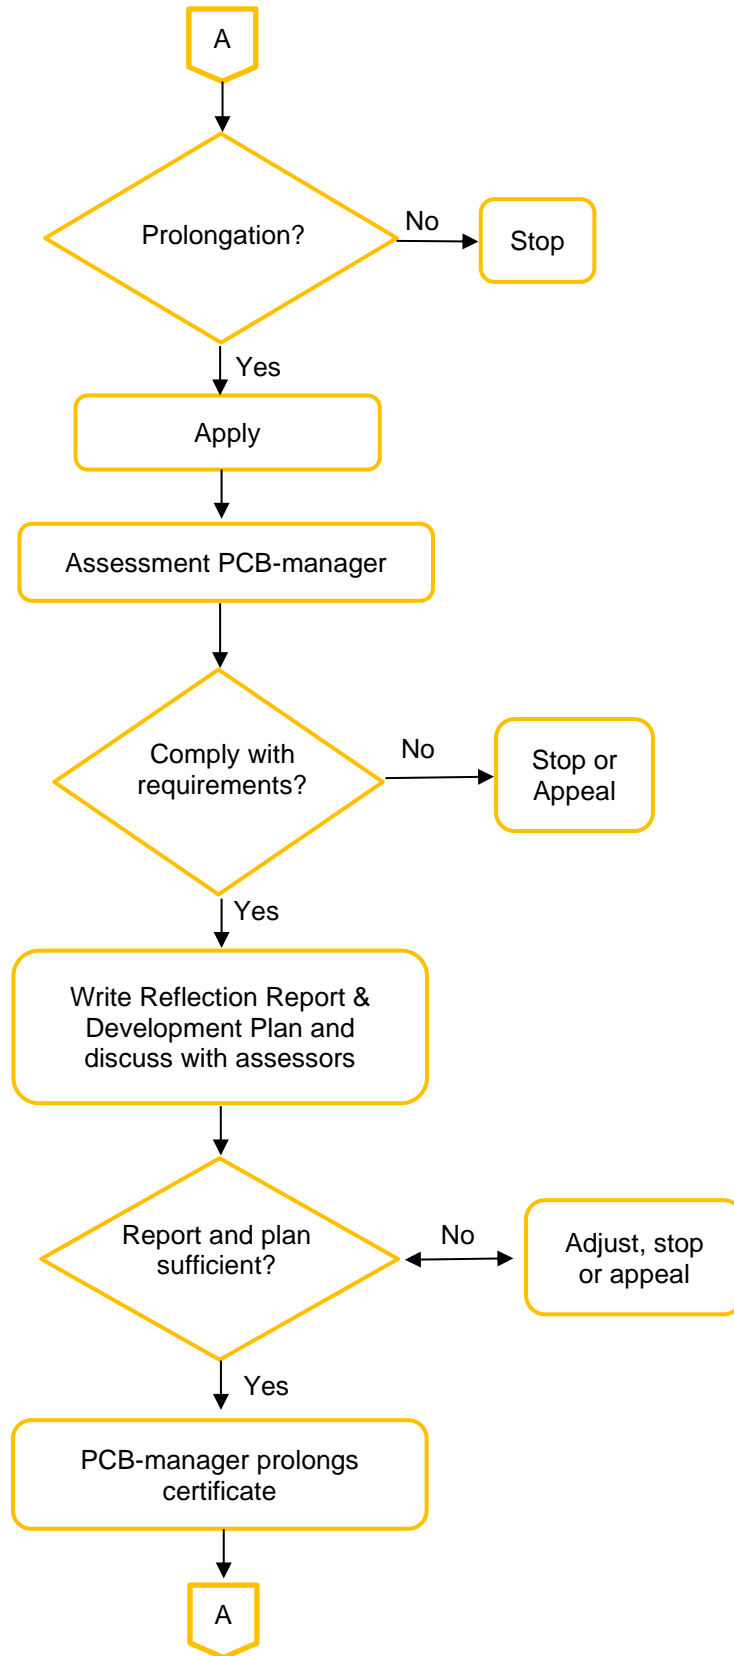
A

Prolongation?

No

Stop

Yes

Apply

Assessment PCB-manager

Comply with requirements?

No

Stop or Appeal

Yes

Write Reflection Report & Development Plan and discuss with assessors

Report and plan sufficient?

No

Adjust, stop or appeal

Yes

PCB-manager prolongs certificate

A